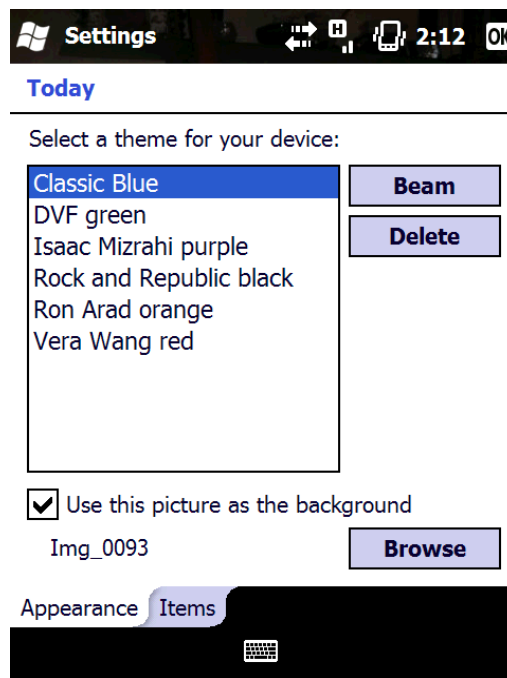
Settings 2:12 OK

Today

Select a theme for your device:

Classic Blue
DVF green
Isaac Mizrahi purple
Rock and Republic black
Ron Arad orange
Vera Wang red

Beam

Delete

Use this picture as the background

Img_0093

Browse

Appearance Items